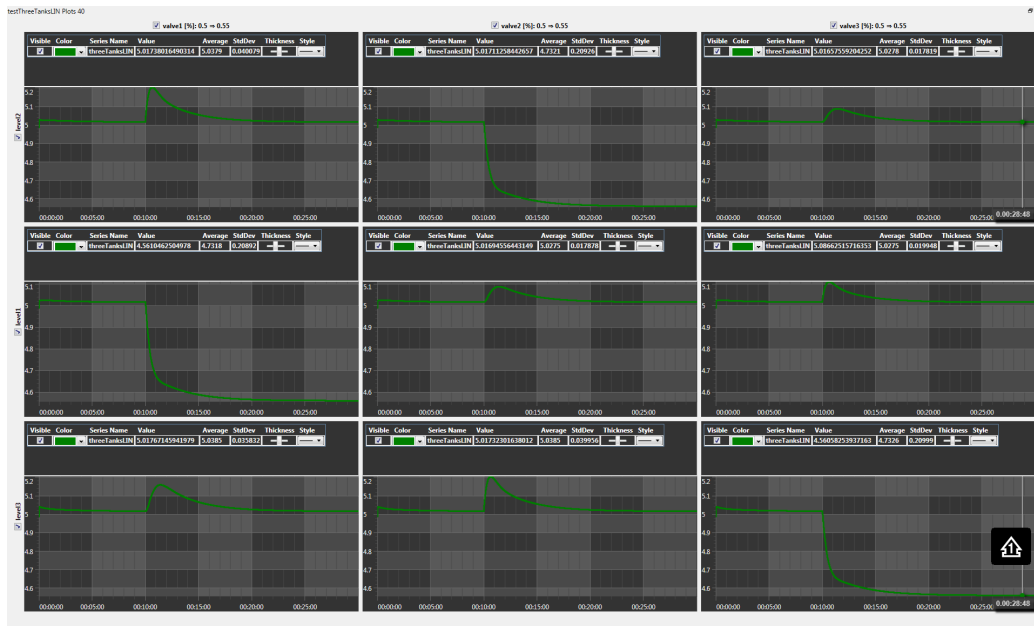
testThreeTanksLIN Plots 40

valve1 [%]: 0.5 ⇒ 0.55

valve2 [%]: 0.5 ⇒ 0.55

valve3 [%]: 0.5 ⇒ 0.55

| Visible | Color | Series Name | Value | Average | StdDev | Thickness | Style |
|---|---|---|---|---|---|---|---|
| | | threeTanksLIN | 5.01738016490314 | 5.0379 | 0.040079 | | |

| Visible | Color | Series Name | Value | Average | StdDev | Thickness | Style |
|---|---|---|---|---|---|---|---|
| | | threeTanksLIN | 5.01711258442657 | 4.7321 | 0.20926 | | |

| Visible | Color | Series Name | Value | Average | StdDev | Thickness | Style |
|---|---|---|---|---|---|---|---|
| | | threeTanksLIN | 5.01657559204252 | 5.0278 | 0.017819 | | |

level2
5.2 5.1 5 4.9 4.8 4.7 4.6
00:00:00 00:05:00 00:10:00 00:15:00 00:20:00 00:25:00
0.00:28:48

| Visible | Color | Series Name | Value | Average | StdDev | Thickness | Style |
|---|---|---|---|---|---|---|---|
| | | threeTanksLIN | 4.5610462504978 | 4.7318 | 0.20892 | | |

| Visible | Color | Series Name | Value | Average | StdDev | Thickness | Style |
|---|---|---|---|---|---|---|---|
| | | threeTanksLIN | 5.01694556443149 | 5.0271 | 0.017878 | | |

| Visible | Color | Series Name | Value | Average | StdDev | Thickness | Style |
|---|---|---|---|---|---|---|---|
| | | threeTanksLIN | 5.08662515716353 | 5.0275 | 0.019948 | | |

level1
5.1 5 4.9 4.8 4.7 4.6
00:00:00 00:05:00 00:10:00 00:15:00 00:20:00 00:25:00

| Visible | Color | Series Name | Value | Average | StdDev | Thickness | Style |
|---|---|---|---|---|---|---|---|
| | | threeTanksLIN | 5.01767145941979 | 5.0385 | 0.035832 | | |

| Visible | Color | Series Name | Value | Average | StdDev | Thickness | Style |
|---|---|---|---|---|---|---|---|
| | | threeTanksLIN | 5.01732301638012 | 5.0385 | 0.039956 | | |

| Visible | Color | Series Name | Value | Average | StdDev | Thickness | Style |
|---|---|---|---|---|---|---|---|
| | | threeTanksLIN | 4.56058253937163 | 4.7326 | 0.20999 | | |

level3
5.2 5.1 5 4.9 4.8 4.7 4.6
00:00:00 00:05:00 00:10:00 00:15:00 00:20:00 00:25:00
0.00:28:48